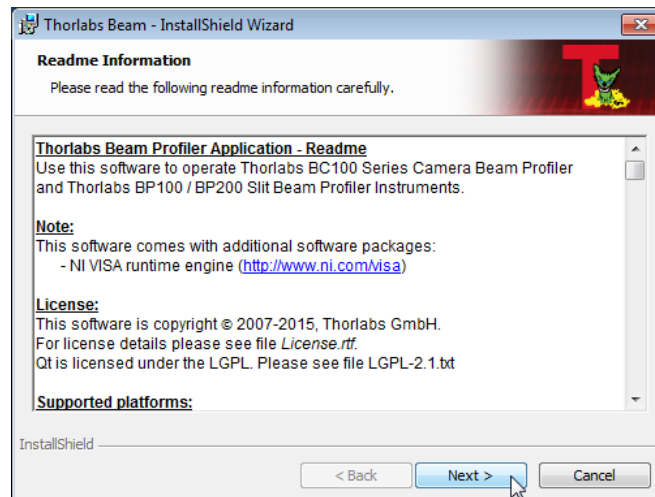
Thorlabs Beam - InstallShield Wizard

Readme Information

Please read the following readme information carefully.

Thorlabs Beam Profiler Application - Readme
Use this software to operate Thorlabs BC100 Series Camera Beam Profiler and Thorlabs BP100 / BP200 Slit Beam Profiler Instruments.

Note:
This software comes with additional software packages:
- NI VISA runtime engine (http://www.ni.com/visa)

License:
This software is copyright © 2007-2015, Thorlabs GmbH.
For license details please see file License.rtf.
Qt is licensed under the LGPL. Please see file LGPL-2.1.txt

Supported platforms:

InstallShield

< Back

Next >

Cancel